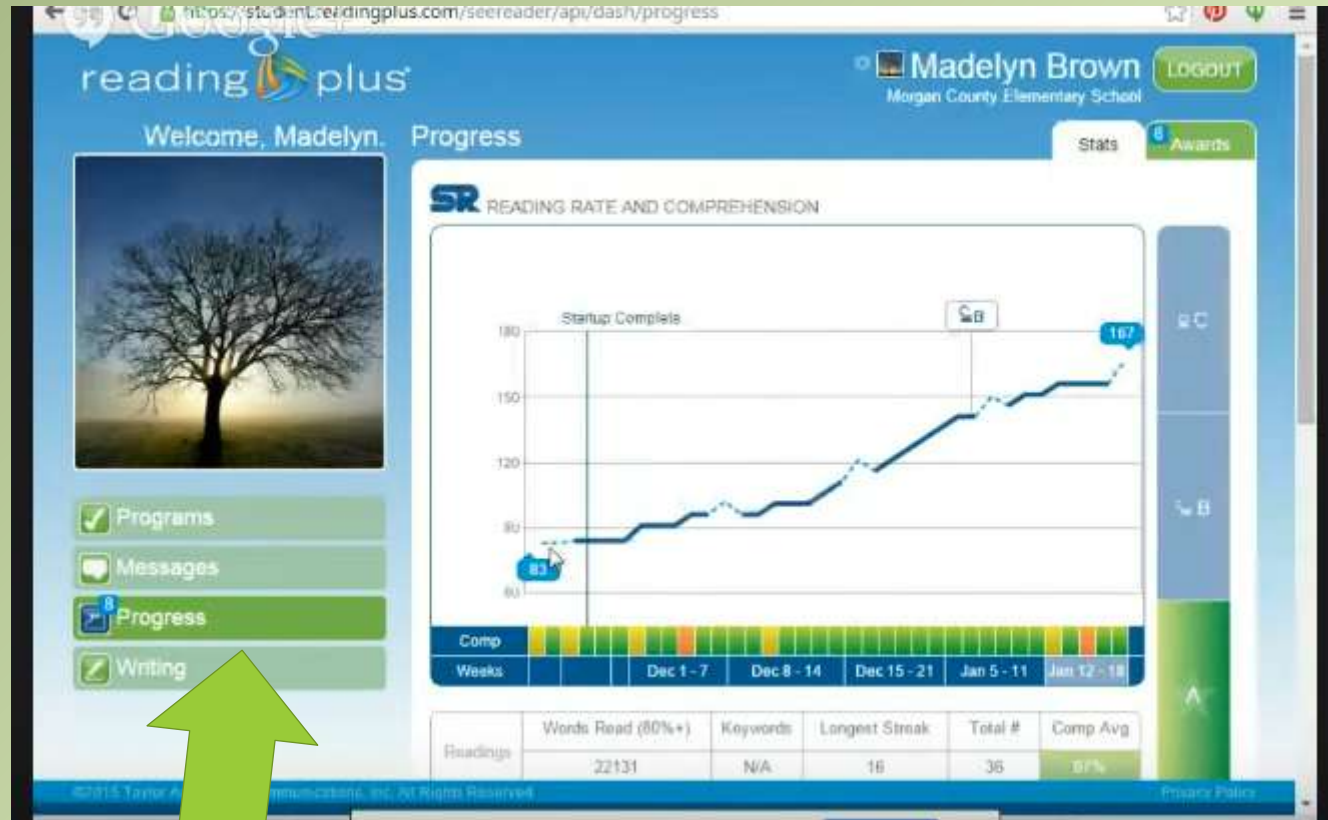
https://student.readingplus.com/seereader/api/dash/progress

reading plus

Madelyn Brown LOGOUT
Morgan County Elementary School

Welcome, Madelyn. Progress

Stats 8 Awards

SR READING RATE AND COMPREHENSION

Startup Complete

B

167

180

150

120

90

60

83

C

B

A

Programs
Messages
8 Progress
Writing

| Comp | | | | | | |
|---|---|---|---|---|---|---|
| Weeks | Dec 1 - 7 | Dec 8 - 14 | Dec 15 - 21 | Jan 5 - 11 | Jan 12 - 18 |

| Readings | Words Read (80%+) | Keywords | Longest Streak | Total # | Comp Avg |
|---|---|---|---|---|---|
| | 22131 | N/A | 16 | 36 | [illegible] |

©2015 Taylor A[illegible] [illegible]mmunications, Inc. All Rights Reserved

Privacy Policy